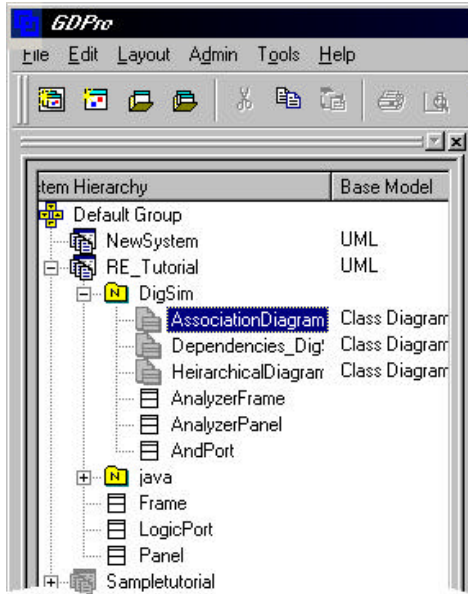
GDPro

File Edit Layout Admin Tools Help

stem Hierarchy | Base Model

Default Group
NewSystem UML
RE_Tutorial UML
N DigSim
AssociationDiagram Class Diagram
Dependencies_Dig! Class Diagram
HeirarchicalDiagram Class Diagram
AnalyzerFrame
AnalyzerPanel
AndPort
N java
Frame
LogicPort
Panel
Sampletutorial